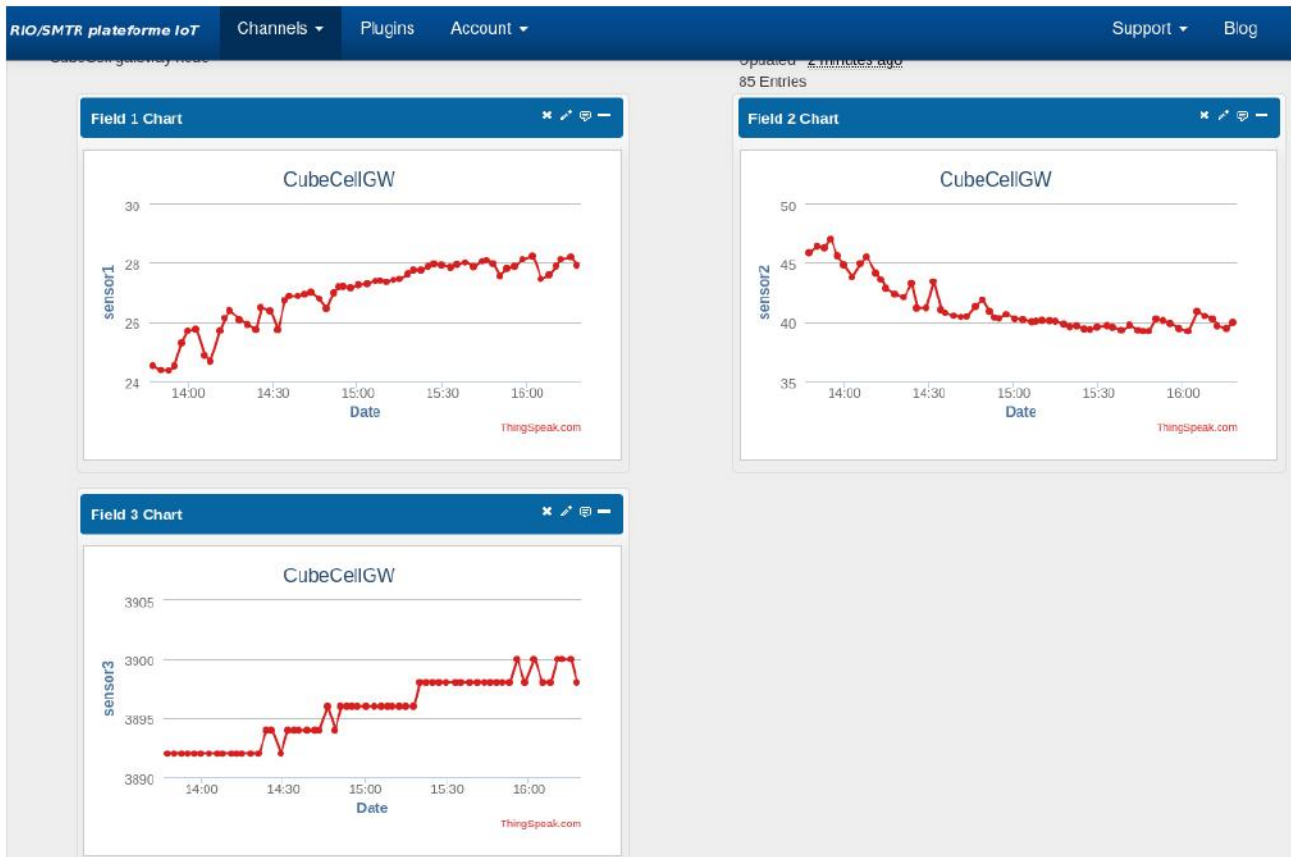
RIO/SMTR plateforme IoT  Channels ▾  Plugins  Account ▾  Support ▾  Blog

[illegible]

Updated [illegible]
85 Entries

Field 1 Chart

CubeCellGW

30
28
26
24

sensor1

14:00  14:30  15:00  15:30  16:00

Date

ThingSpeak.com

Field 2 Chart

CubeCellGW

50
45
40
35

sensor2

14:00  14:30  15:00  15:30  16:00

Date

ThingSpeak.com

Field 3 Chart

CubeCellGW

3905
3900
3895
3890

sensor3

14:00  14:30  15:00  15:30  16:00

Date

ThingSpeak.com